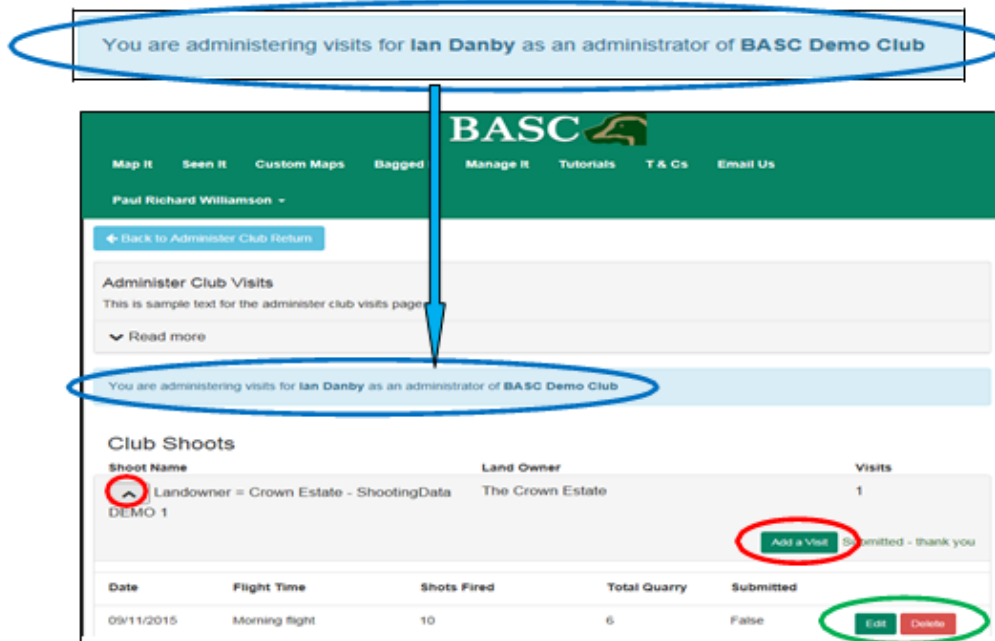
You are administering visits for **Ian Danby** as an administrator of **BASC Demo Club**

BASC

Map It Seen It Custom Maps Bagged Manage It Tutorials T & Cs Email Us

Paul Richard Williamson

Back to Administer Club Return

Administer Club Visits

This is sample text for the administer club visits page

Read more

You are administering visits for **Ian Danby** as an administrator of **BASC Demo Club**

Club Shoots

| Shoot Name | Land Owner | Visits |
|---|---|---|
| Landowner = Crown Estate - ShootingData DEMO 1 | The Crown Estate | 1 |

Add a Visit Submitted - thank you

| Date | Flight Time | Shots Fired | Total Quarry | Submitted | |
|---|---|---|---|---|---|
| 09/11/2015 | Morning flight | 10 | 6 | False | Edit Delete |